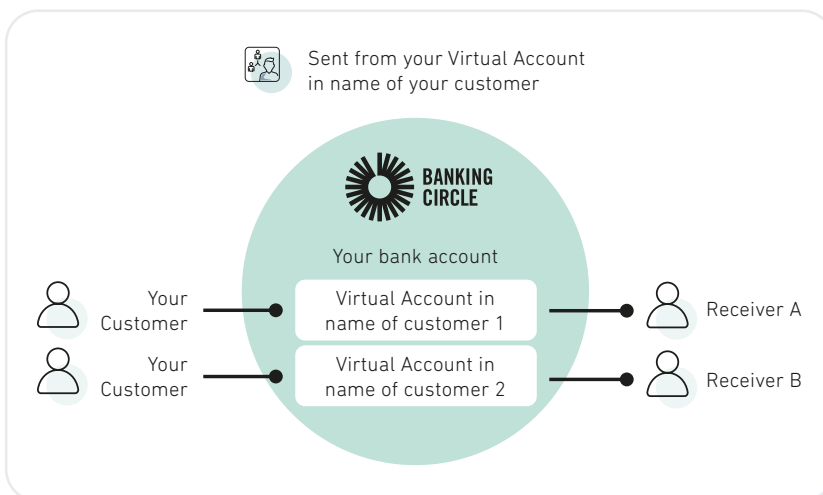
Sent from your Virtual Account in name of your customer

BANKING CIRCLE

Your bank account

Your Customer

Virtual Account in name of customer 1

Receiver A

Your Customer

Virtual Account in name of customer 2

Receiver B